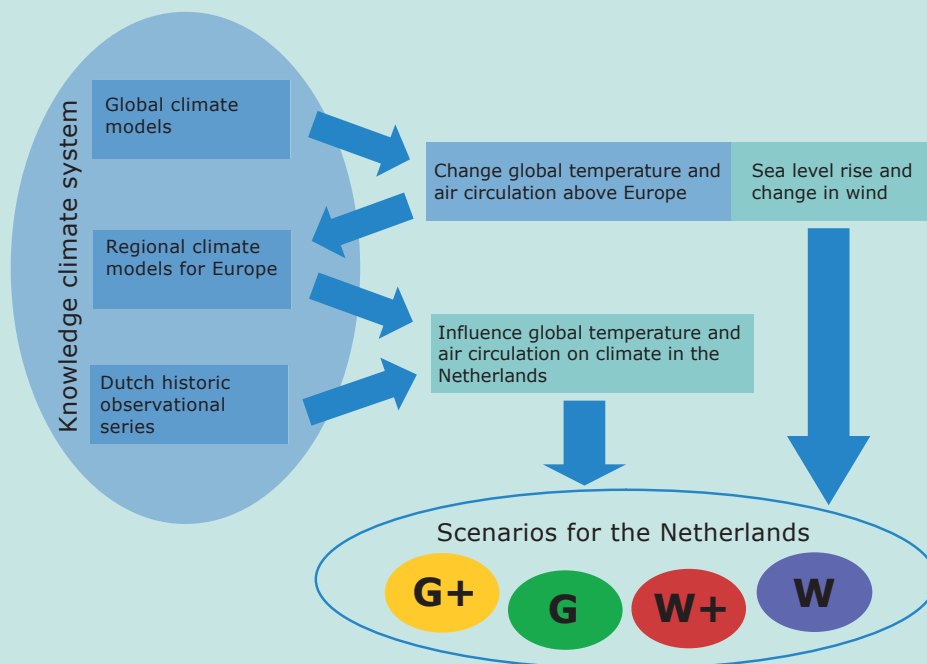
Knowledge climate system

Global climate models

Regional climate models for Europe

Dutch historic observational series

Change global temperature and air circulation above Europe

Sea level rise and change in wind

Influence global temperature and air circulation on climate in the Netherlands

Scenarios for the Netherlands

G+

G

W+

W